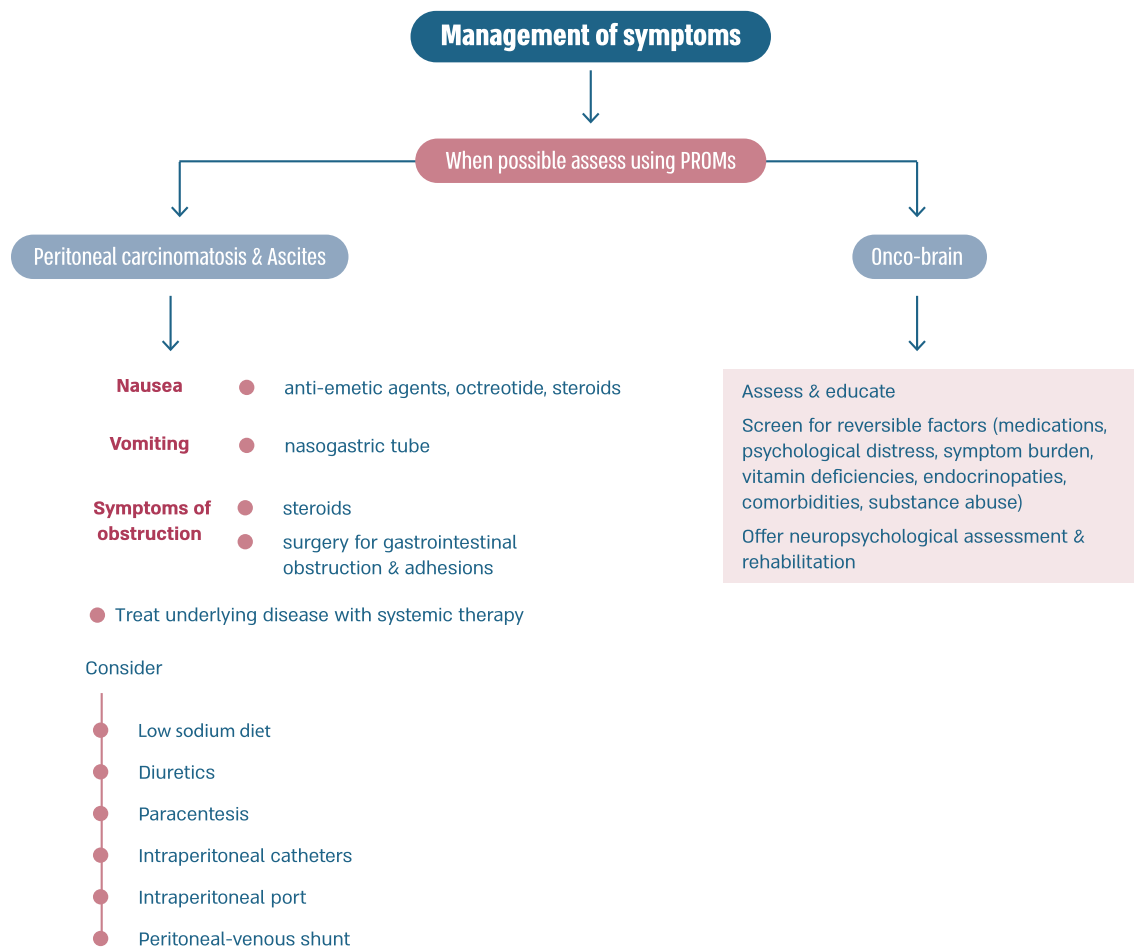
Management of symptoms

When possible assess using PROMs

Peritoneal carcinomatosis & Ascites

Onco-brain

Nausea
anti-emetic agents, octreotide, steroids

Vomiting
nasogastric tube

Symptoms of obstruction
steroids
surgery for gastrointestinal obstruction & adhesions

Treat underlying disease with systemic therapy

Consider

Low sodium diet

Diuretics

Paracentesis

Intraperitoneal catheters

Intraperitoneal port

Peritoneal-venous shunt

Assess & educate

Screen for reversible factors (medications, psychological distress, symptom burden, vitamin deficiencies, endocrinopaties, comorbidities, substance abuse)

Offer neuropsychological assessment & rehabilitation